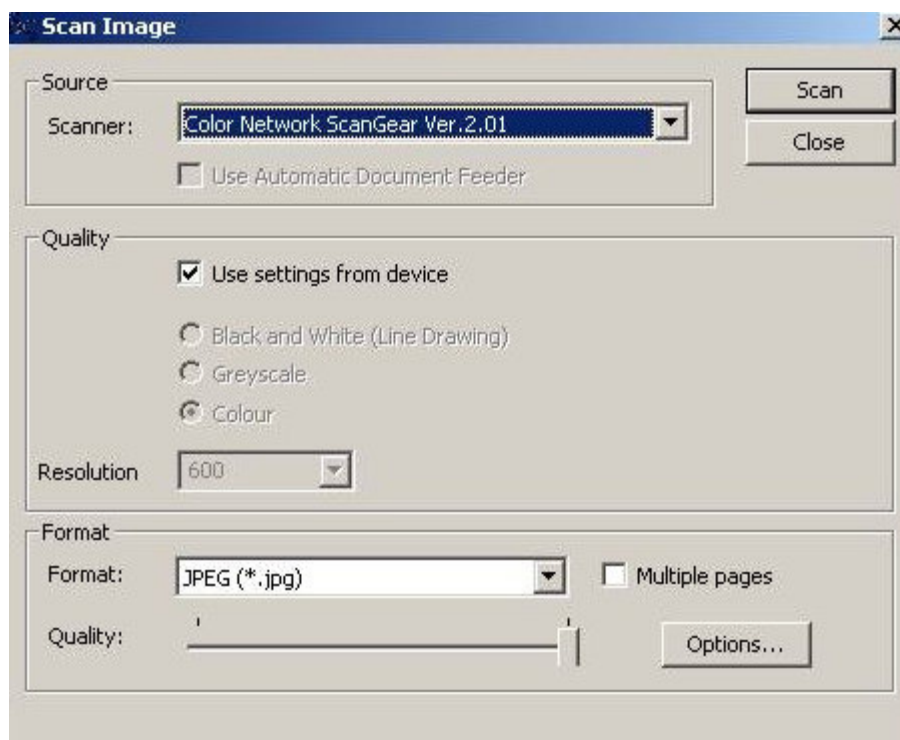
Scan Image

Source

Scanner: Color Network ScanGear Ver.2.01

Use Automatic Document Feeder

Scan

Close

Quality

Use settings from device

Black and White (Line Drawing)

Greyscale

Colour

Resolution 600

Format

Format: JPEG (*.jpg)

Multiple pages

Quality:

Options...